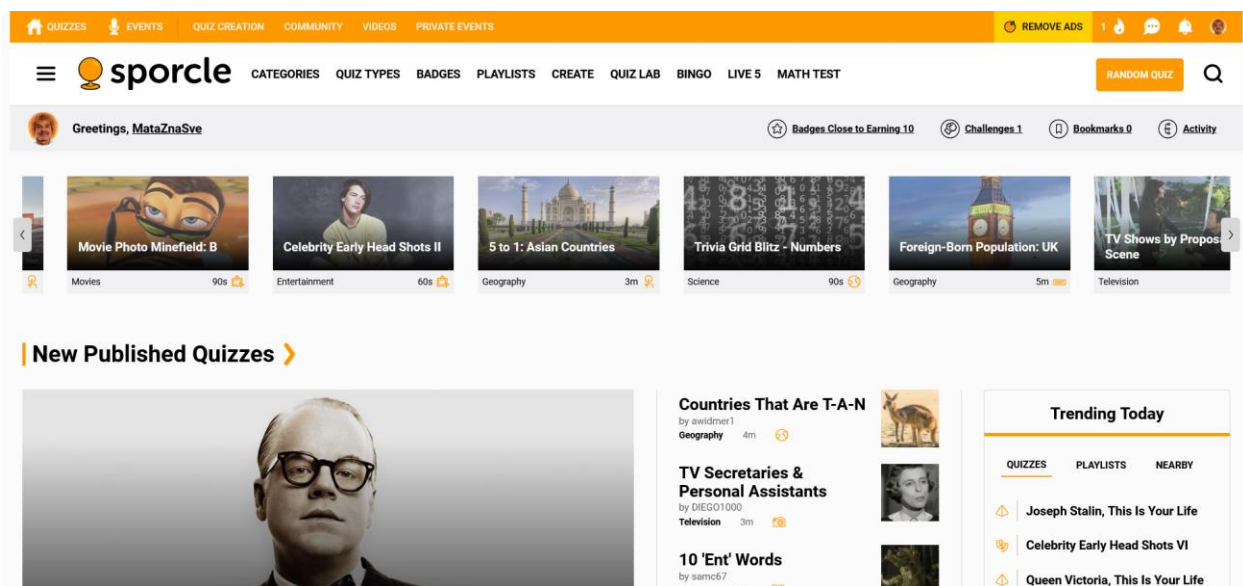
QUIZZES EVENTS QUIZ CREATION COMMUNITY VIDEOS PRIVATE EVENTS REMOVE ADS 1

sporcle CATEGORIES QUIZ TYPES BADGES PLAYLISTS CREATE QUIZ LAB BINGO LIVE 5 MATH TEST RANDOM QUIZ

Greetings, MataZnaSve

Badges Close to Earning 10 Challenges 1 Bookmarks 0 Activity

Movie Photo Minefield: B
Movies 90s

Celebrity Early Head Shots II
Entertainment 60s

5 to 1: Asian Countries
Geography 3m

Trivia Grid Blitz - Numbers
Science 90s

Foreign-Born Population: UK
Geography 5m

TV Shows by Propos Scene
Television

New Published Quizzes

Countries That Are T-A-N
by awidmer1
Geography 4m

TV Secretaries & Personal Assistants
by DIEGO1000
Television 3m

10 'Ent' Words
by samc67

Trending Today

QUIZZES PLAYLISTS NEARBY

Joseph Stalin, This Is Your Life

Celebrity Early Head Shots VI

Queen Victoria, This Is Your Life